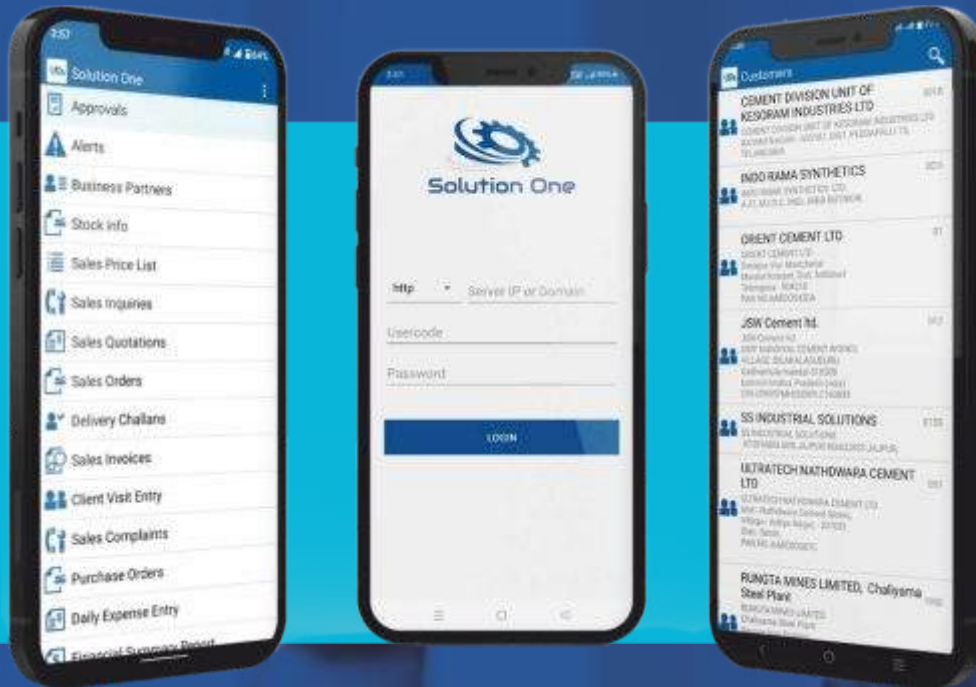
Solution One
Approvals
Alerts
Business Partners
Stock Info
Sales Price List
Sales Inquiries
Sales Quotations
Sales Orders
Delivery Challans
Sales Invoices
Client Visit Entry
Sales Complaints
Purchase Orders
Daily Expense Entry
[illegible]

Solution One
http
Server IP or Domain
Usercode
Password
LOGIN

Customers
CEMENT DIVISION UNIT OF KESORAM INDUSTRIES LTD
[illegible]
INDO RAMA SYNTHETICS
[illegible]
ORIENT CEMENT LTD
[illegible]
JSW Cement ltd.
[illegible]
SS INDUSTRIAL SOLUTIONS
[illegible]
ULTRATECH NATHDWARA CEMENT LTD
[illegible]
RUNGTA MINES LIMITED, Chaliyama Steel Plant
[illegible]